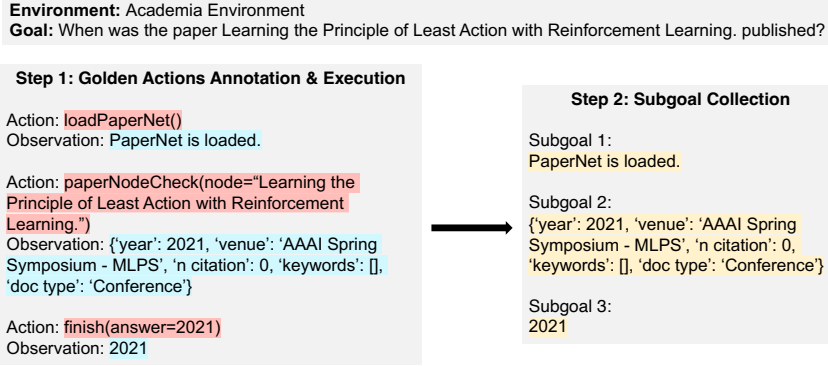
**Environment:** Academia Environment
**Goal:** When was the paper Learning the Principle of Least Action with Reinforcement Learning. published?

**Step 1: Golden Actions Annotation & Execution**

Action: loadPaperNet()
Observation: PaperNet is loaded.

Action: paperNodeCheck(node="Learning the Principle of Least Action with Reinforcement Learning.")
Observation: {'year': 2021, 'venue': 'AAAI Spring Symposium - MLPS', 'n citation': 0, 'keywords': [], 'doc type': 'Conference'}

Action: finish(answer=2021)
Observation: 2021

**Step 2: Subgoal Collection**

Subgoal 1:
PaperNet is loaded.

Subgoal 2:
{'year': 2021, 'venue': 'AAAI Spring Symposium - MLPS', 'n citation': 0, 'keywords': [], 'doc type': 'Conference'}

Subgoal 3:
2021